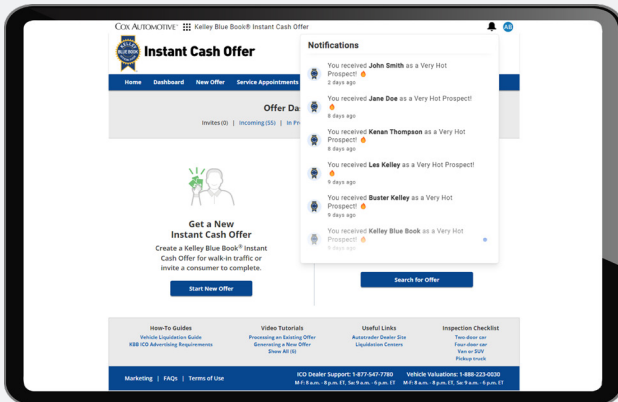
COX AUTOMOTIVE Kelley Blue Book® Instant Cash Offer

AB

Instant Cash Offer

Home Dashboard New Offer Service Appointments

Offer Da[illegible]

Invites (0) | Incoming (55) | In Pr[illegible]

Notifications

You received John Smith as a Very Hot Prospect!
2 days ago

You received Jane Doe as a Very Hot Prospect!
8 days ago

You received Kenan Thompson as a Very Hot Prospect!
9 days ago

You received Les Kelley as a Very Hot Prospect!
9 days ago

You received Buster Kelley as a Very Hot Prospect!
9 days ago

You received Kelley Blue Book as a Very Hot Prospect!
9 days ago

Get a New Instant Cash Offer

Create a Kelley Blue Book® Instant Cash Offer for walk-in traffic or invite a consumer to complete.

Start New Offer

Search for Offer

How-To Guides
Vehicle Liquidation Guide
KBB ICO Advertising Requirements

Video Tutorials
Processing an Existing Offer
Generating a New Offer
Show All (6)

Useful Links
Autotrader Dealer Site
Liquidation Centers

Inspection Checklist
Two-door car
Four-door car
Van or SUV
Pickup truck

Marketing | FAQs | Terms of Use

ICO Dealer Support: 1-877-547-7780
M-F: 8 a.m. - 8 p.m. ET, Sa: 9 a.m. - 6 p.m. ET

Vehicle Valuations: 1-888-223-0030
M-F: 8 a.m. - 8 p.m. ET, Sa: 9 a.m. - 6 p.m. ET